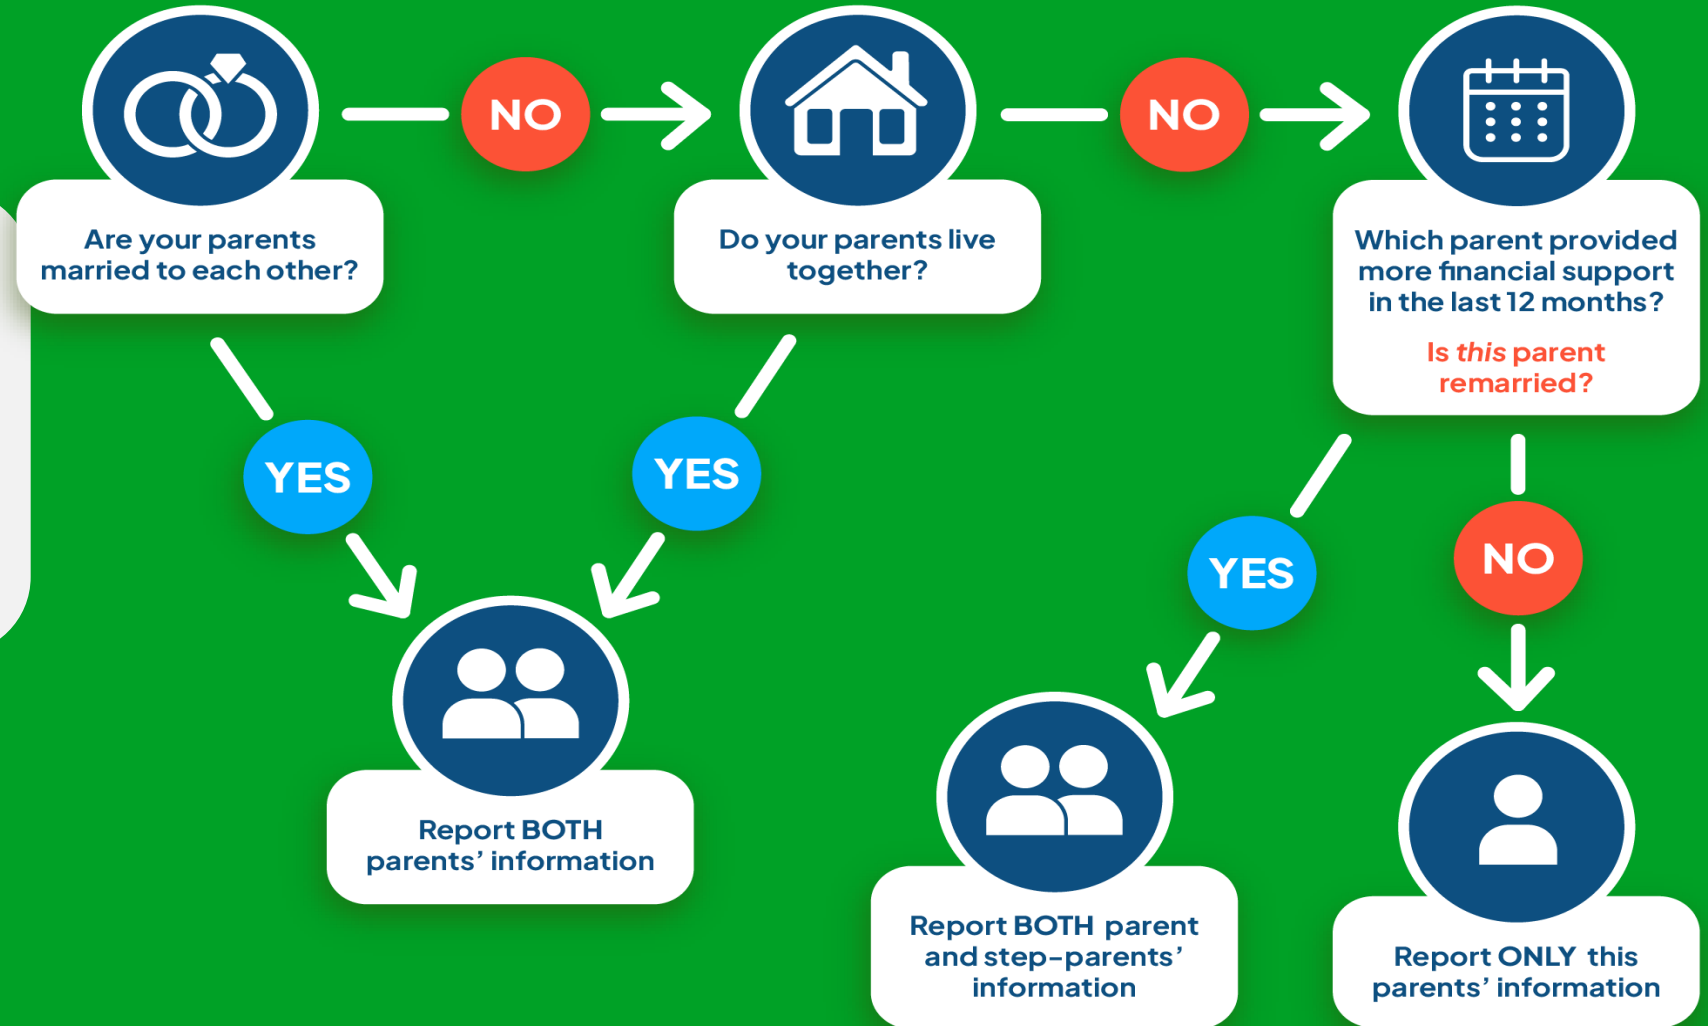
Are your parents married to each other?

NO

Do your parents live together?

NO

Which parent provided more financial support in the last 12 months?

Is *this* parent remarried?

YES

YES

Report BOTH parents' information

YES

Report BOTH parent and step-parents' information

NO

Report ONLY this parents' information